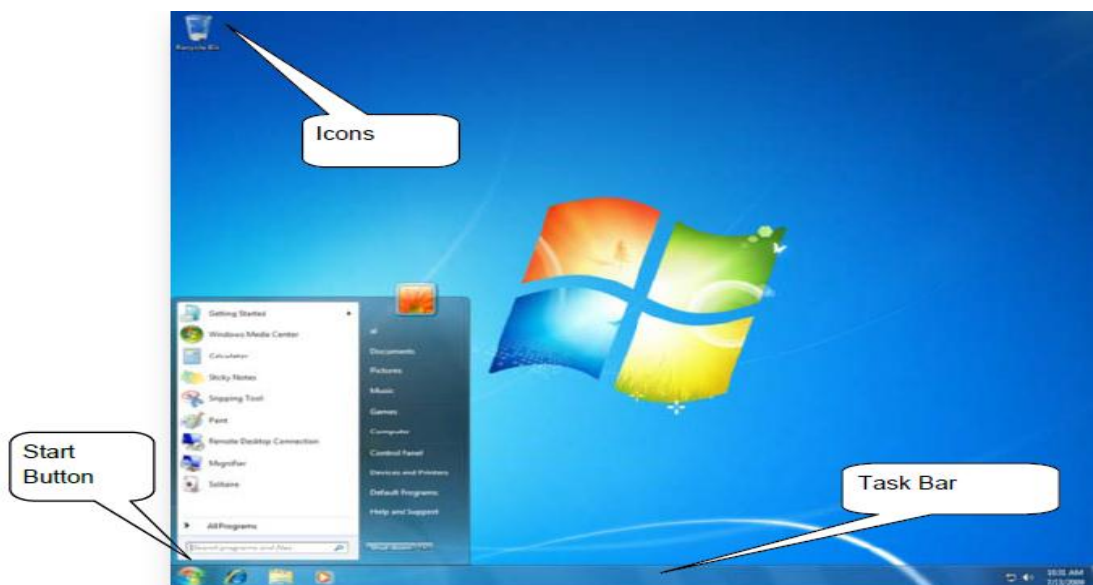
Recycle Bin

Icons

Getting Started
Windows Media Center
Calculator
Sticky Notes
Snipping Tool
Paint
Remote Desktop Connection
Magnifier
Solitaire
All Programs
Search programs and files

al
Documents
Pictures
Music
Games
Computer
Control Panel
Devices and Printers
Default Programs
Help and Support
Shut down

Start Button

Task Bar

10:31 AM
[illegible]